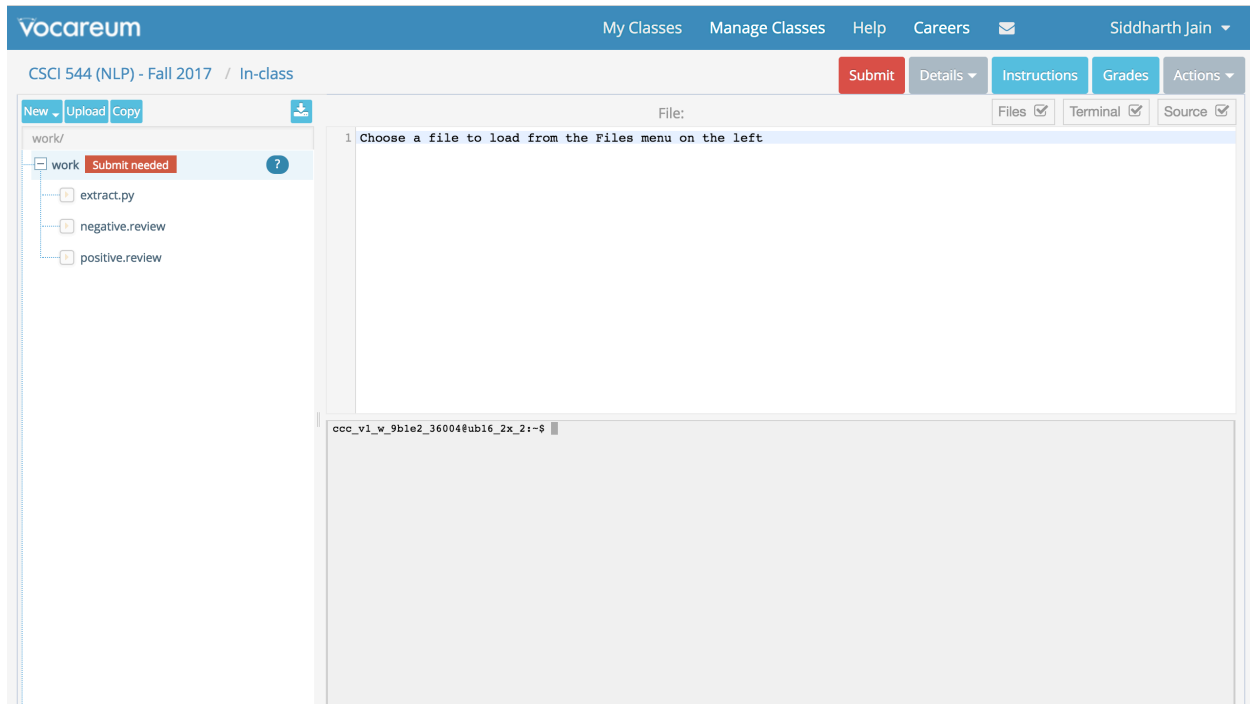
vocareum My Classes Manage Classes Help Careers Siddharth Jain

CSCI 544 (NLP) - Fall 2017 / In-class

Submit Details Instructions Grades Actions

New Upload Copy

File:

Files Terminal Source

work/

work Submit needed ?

extract.py

negative.review

positive.review

1 Choose a file to load from the Files menu on the left

ccc_v1_w_9b1e2_36004@ub16_2x_2:~$